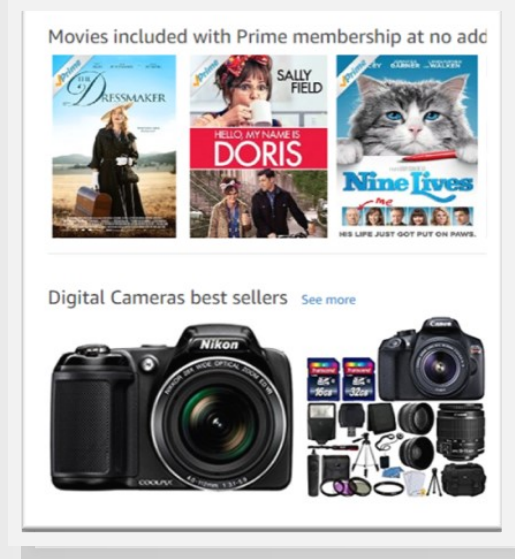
Movies included with Prime membership at no add

prime

THE DRESSMAKER

prime

SALLY FIELD

HELLO, MY NAME IS DORIS

prime

Nine Lives

HIS LIFE JUST GOT PUT ON PAWS.

Digital Cameras best sellers See more

Nikon

COOLPIX

Canon

Transcend

Transcend